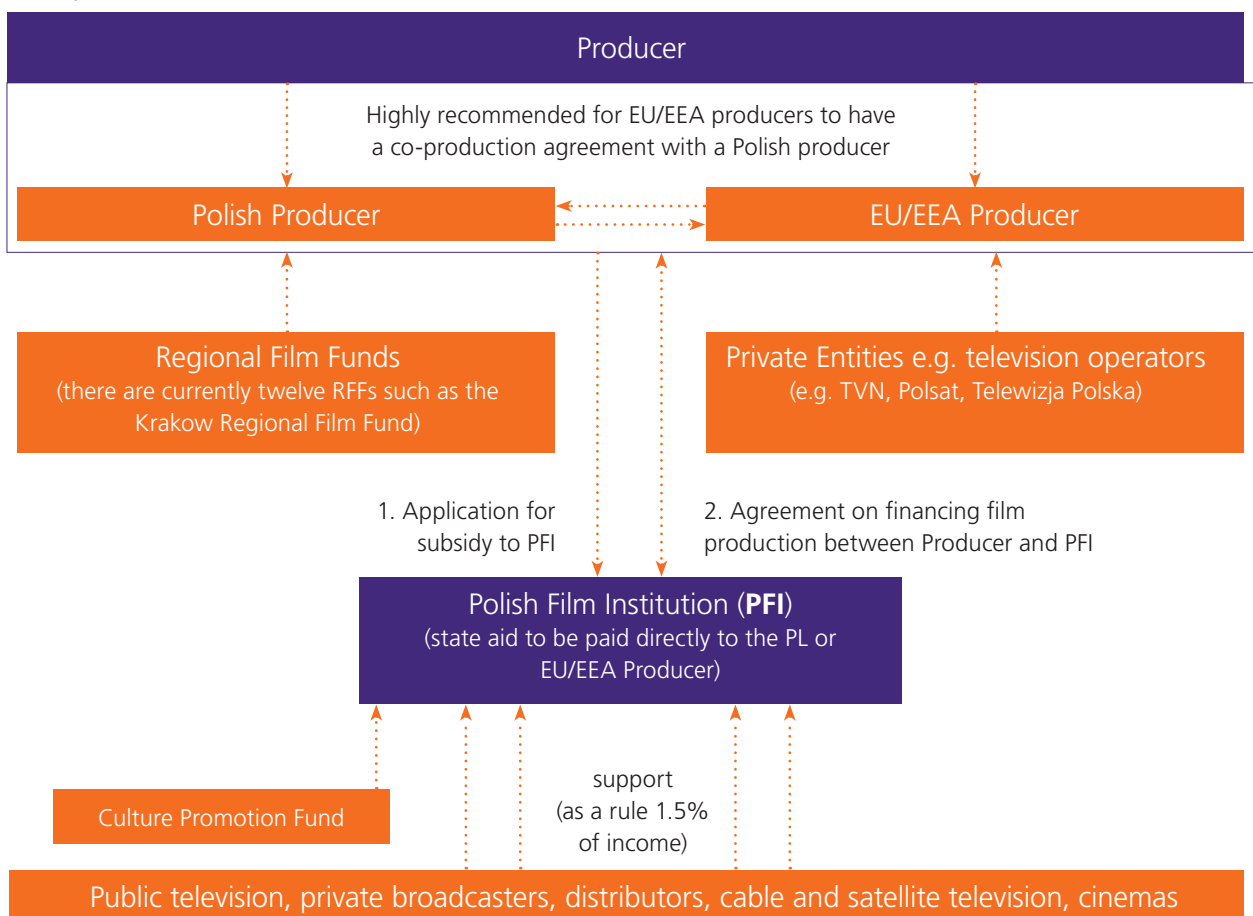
Producer

Highly recommended for EU/EEA producers to have a co-production agreement with a Polish producer

Polish Producer

EU/EEA Producer

Regional Film Funds
(there are currently twelve RFFs such as the Krakow Regional Film Fund)

Private Entities e.g. television operators
(e.g. TVN, Polsat, Telewizja Polska)

1. Application for subsidy to PFI

2. Agreement on financing film production between Producer and PFI

Polish Film Institution (**PFI**)
(state aid to be paid directly to the PL or EU/EEA Producer)

Culture Promotion Fund

support
(as a rule 1.5% of income)

Public television, private broadcasters, distributors, cable and satellite television, cinemas